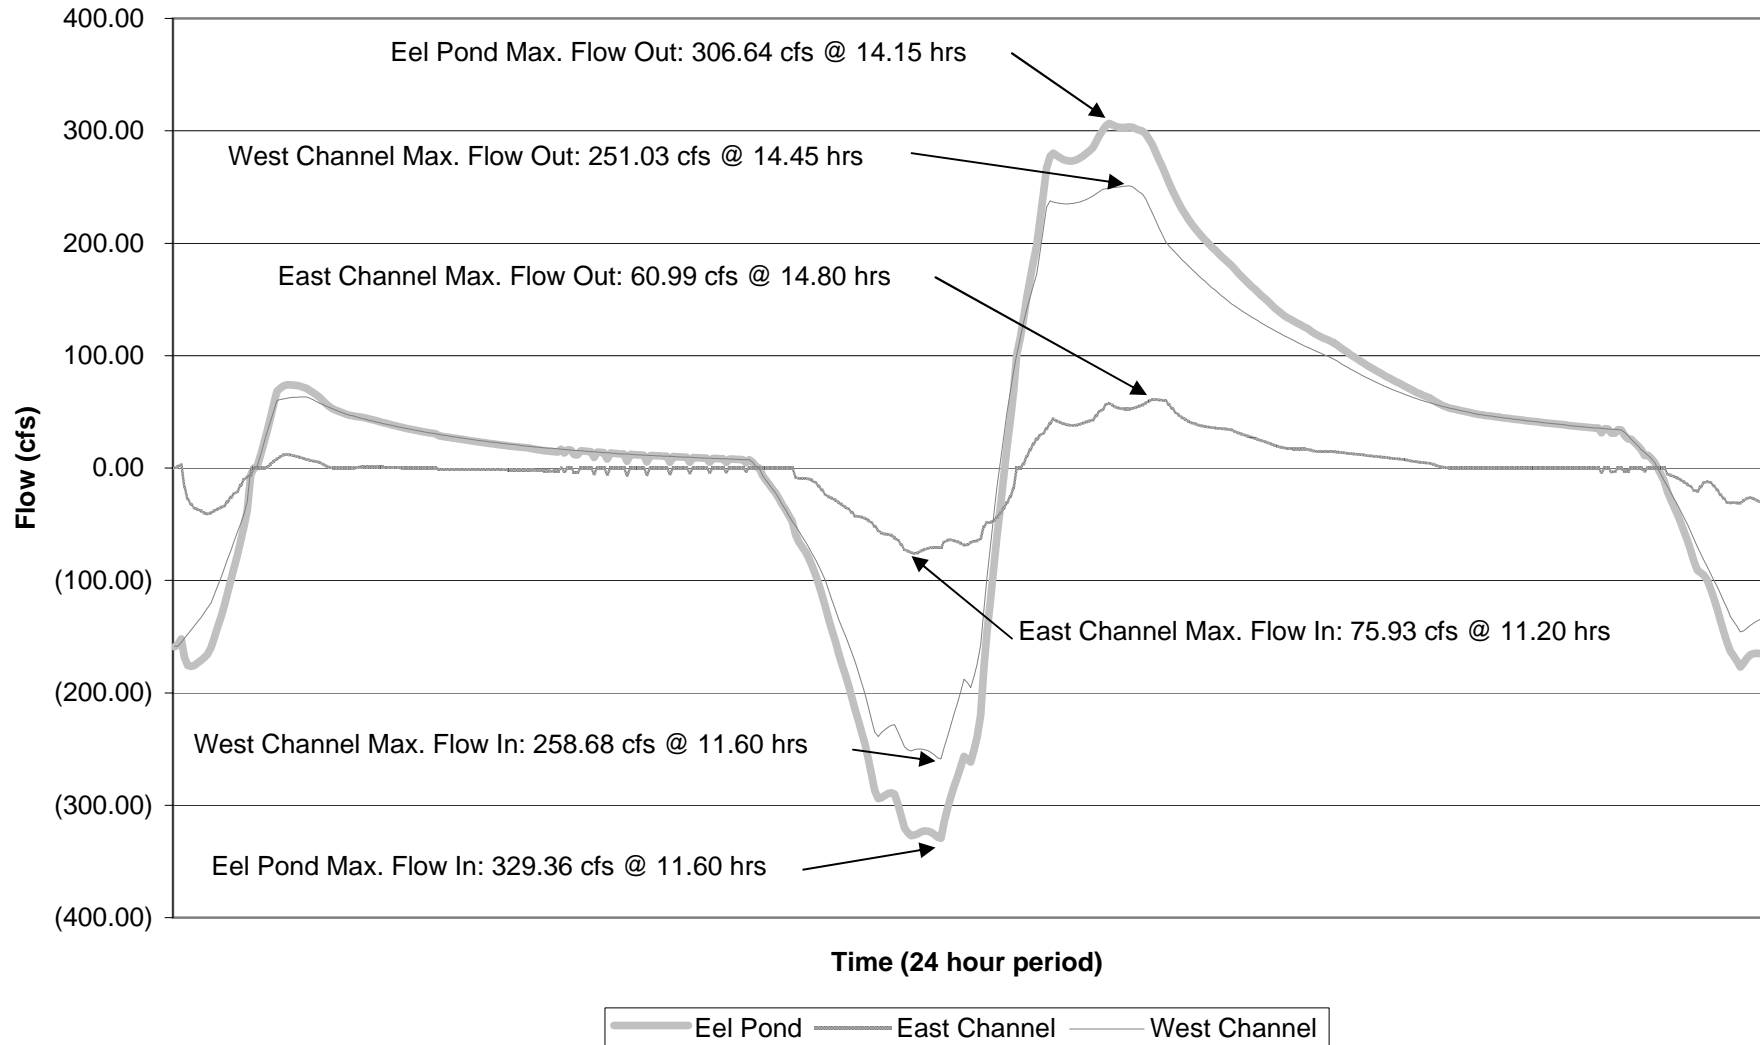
400.00
300.00
200.00
100.00
0.00
(100.00)
(200.00)
(300.00)
(400.00)

Flow (cfs)

Eel Pond Max. Flow Out: 306.64 cfs @ 14.15 hrs

West Channel Max. Flow Out: 251.03 cfs @ 14.45 hrs

East Channel Max. Flow Out: 60.99 cfs @ 14.80 hrs

East Channel Max. Flow In: 75.93 cfs @ 11.20 hrs

West Channel Max. Flow In: 258.68 cfs @ 11.60 hrs

Eel Pond Max. Flow In: 329.36 cfs @ 11.60 hrs

Time (24 hour period)

Eel Pond
East Channel
West Channel